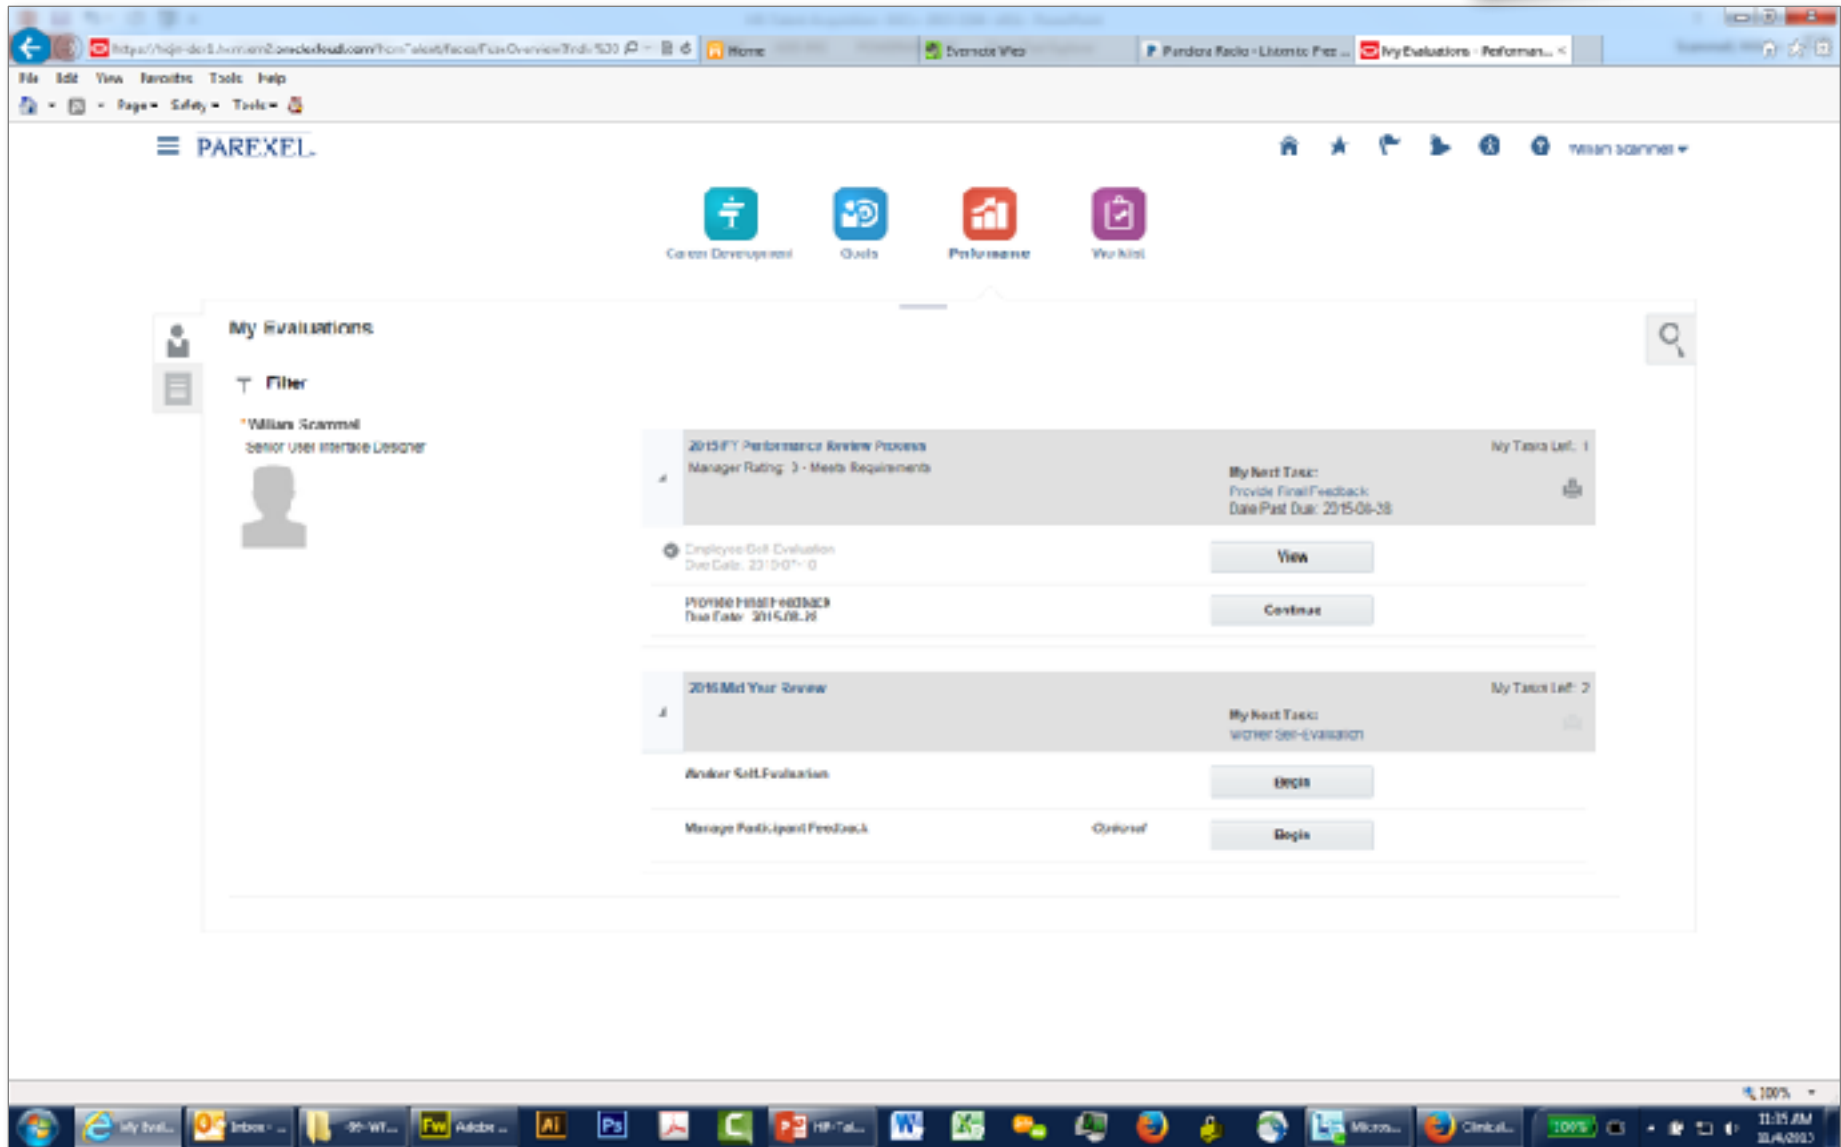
https://hcje-dcr1.hcm.em2.oraclecloud.com/hcmTalent/faces/FuseOverview?fnd=%2F...

Home

Evernote Web

Pandora Radio - Listen to Free...

My Evaluations - Performan...

File Edit View Favorites Tools Help

Page Safety Tools

PAREXEL

William Scammel

Career Development

Goals

Performance

Worklist

My Evaluations

Filter

*William Scammel

Senior User Interface Designer

2015 FY Performance Review Process

Manager Rating: 3 - Meets Requirements

My Tasks Left: 1

My Next Task:

Provide Final Feedback

Date Past Due: 2015-08-28

Employee Self Evaluation

Due Date: 2015-07-10

View

Provide Final Feedback

Due Date: 2015-08-28

Continue

2016 Mid Year Review

My Tasks Left: 2

My Next Task:

Worker Self-Evaluation

Worker Self-Evaluation

Begin

Manage Participant Feedback

Optional

Begin

100%

My Eval...

Inbox - ...

-99-WT...

Adobe ...

HR-Tal...

Micros...

Clinical...

100%

11:15 AM

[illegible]